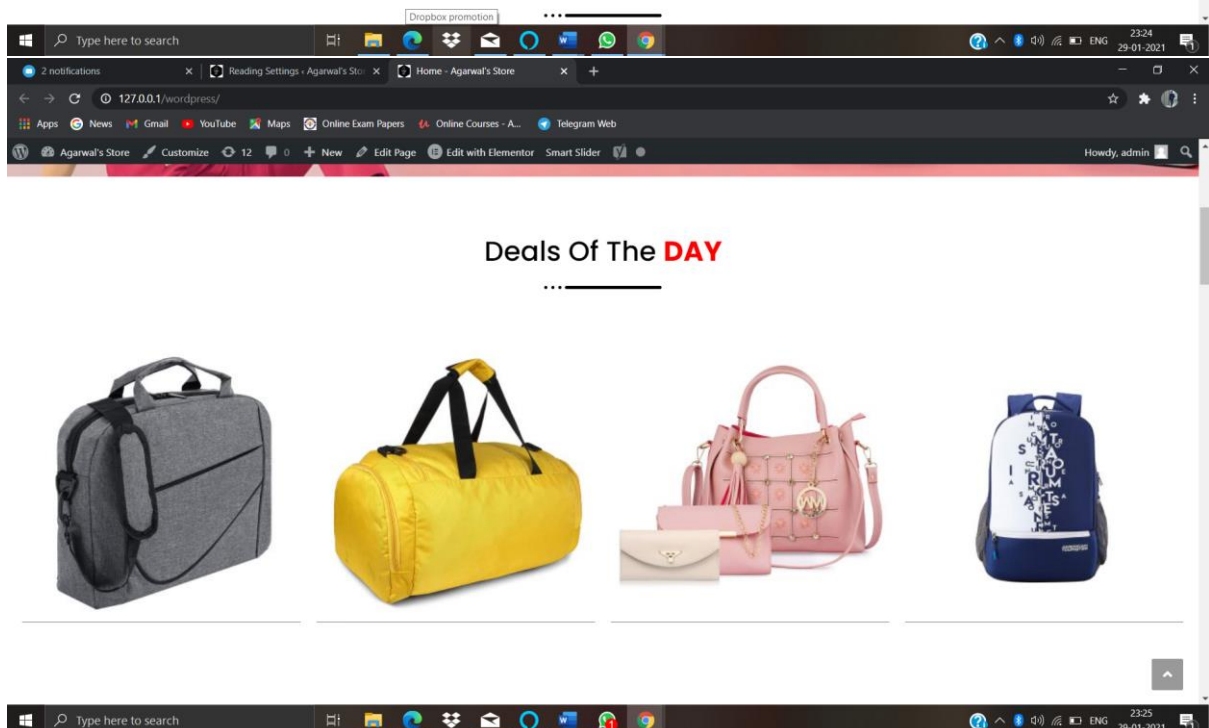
Dropbox promotion

Type here to search

ENG 23:24 29-01-2021

2 notifications
Reading Settings ‹ Agarwal's Sto
Home - Agarwal's Store

127.0.0.1/wordpress/

Apps News Gmail YouTube Maps Online Exam Papers Online Courses - A... Telegram Web

Agarwal's Store Customize 12 0 New Edit Page Edit with Elementor Smart Slider

Howdy, admin

Deals Of The DAY

Type here to search

ENG 23:25 29-01-2021